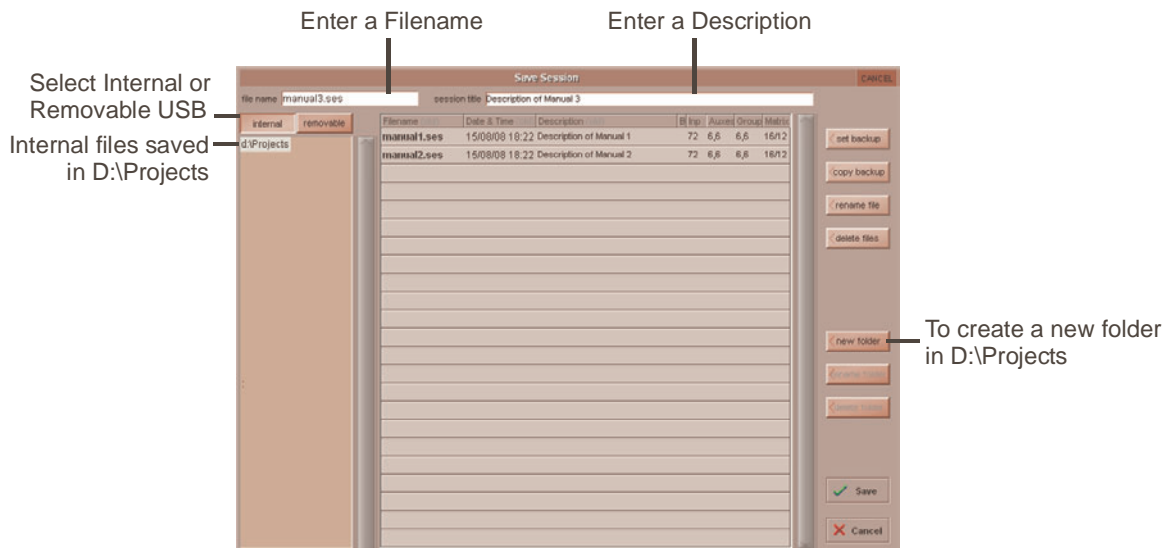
Enter a Filename

Enter a Description

Select Internal or Removable USB

Internal files saved in D:\Projects

Save Session

CANCEL

file name manual3.ses

session title Description of Manual 3

internal

removable

d:\Projects

| Filename | Date & Time | Description | Bl | Inp | Auxes | Group | Matrix |
|---|---|---|---|---|---|---|---|
| manual1.ses | 15/08/08 18:22 | Description of Manual 1 | | 72 | 6,6 | 6,6 | 16/12 |
| manual2.ses | 15/08/08 18:22 | Description of Manual 2 | | 72 | 6,6 | 6,6 | 16/12 |

set backup

copy backup

rename file

delete files

new folder

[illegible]

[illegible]

Save

Cancel

To create a new folder in D:\Projects